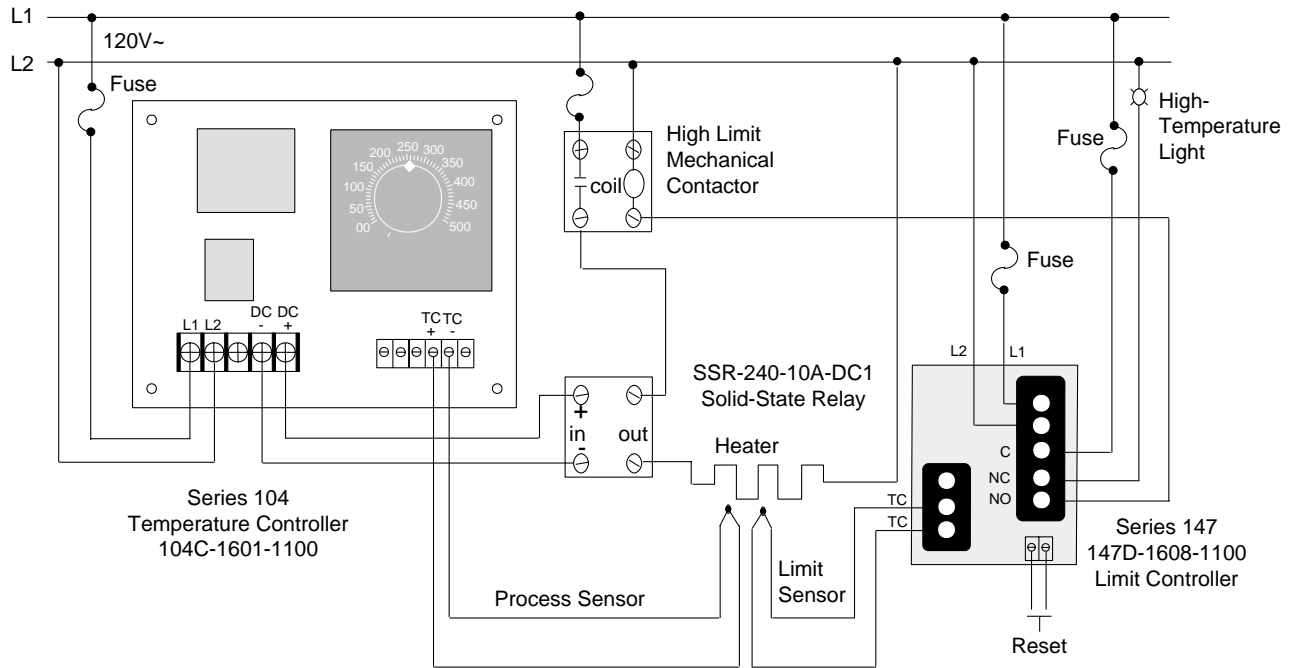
L1
L2
120V~
Fuse
High Limit Mechanical Contactor
coil
High-Temperature Light
Fuse
150 200 250 300 350 400 450 500 100 50 00
Fuse
L1 L2 DC - DC +
TC + TC -
L2 L1
SSR-240-10A-DC1 Solid-State Relay
+ in - out
Heater
C
NC
NO
TC
TC
Series 104 Temperature Controller 104C-1601-1100
Series 147 147D-1608-1100 Limit Controller
Limit Sensor
Process Sensor
Reset